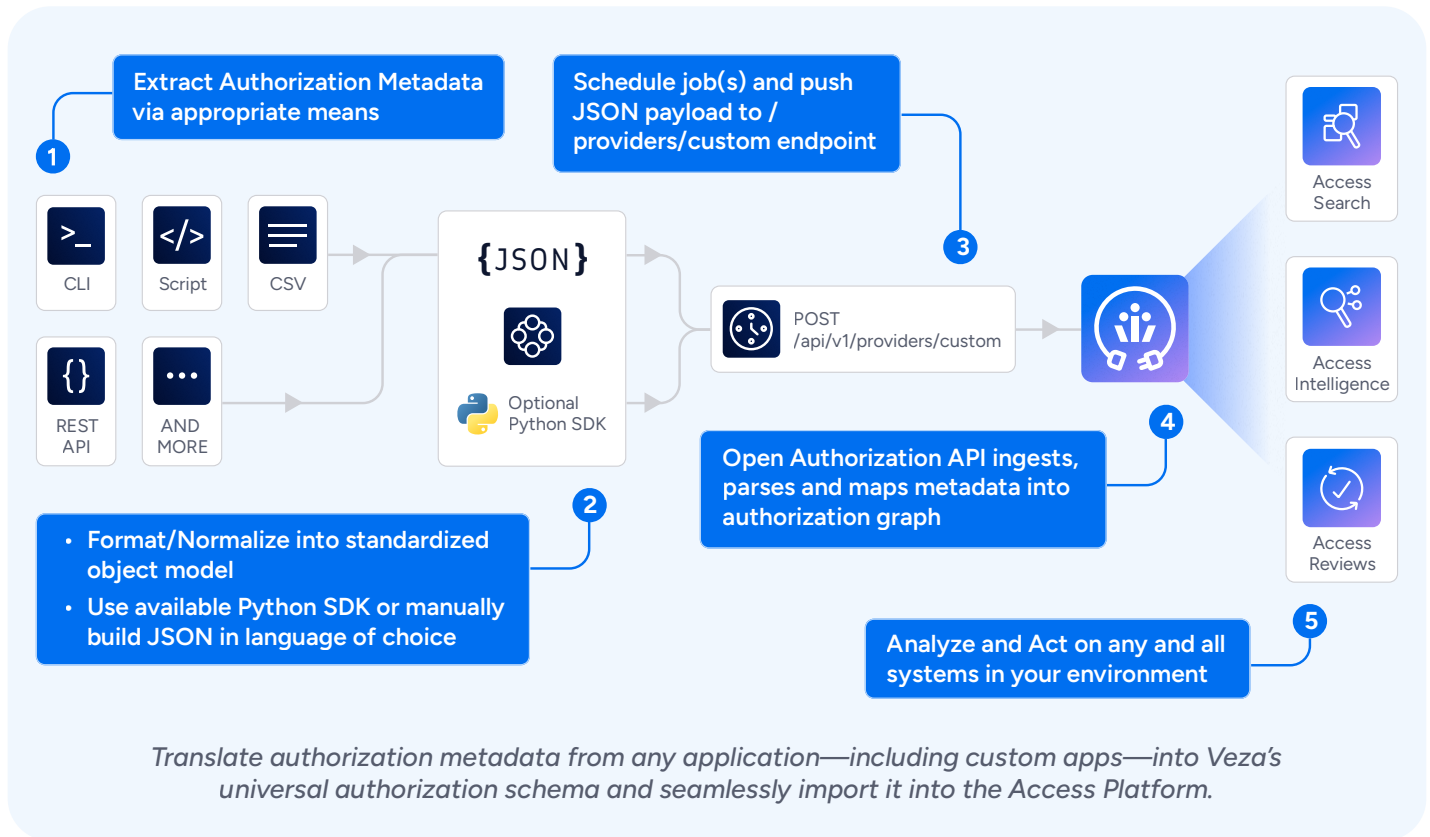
1
Extract Authorization Metadata via appropriate means

>_
CLI

</>
Script

CSV

{}
REST API

•••
AND MORE

{JSON}

Optional Python SDK

2
• Format/Normalize into standardized object model
• Use available Python SDK or manually build JSON in language of choice

Schedule job(s) and push JSON payload to /providers/custom endpoint

3

POST
/api/v1/providers/custom

4
Open Authorization API ingests, parses and maps metadata into authorization graph

Access Search

Access Intelligence

Access Reviews

5
Analyze and Act on any and all systems in your environment

Translate authorization metadata from any application—including custom apps—into Veza's universal authorization schema and seamlessly import it into the Access Platform.